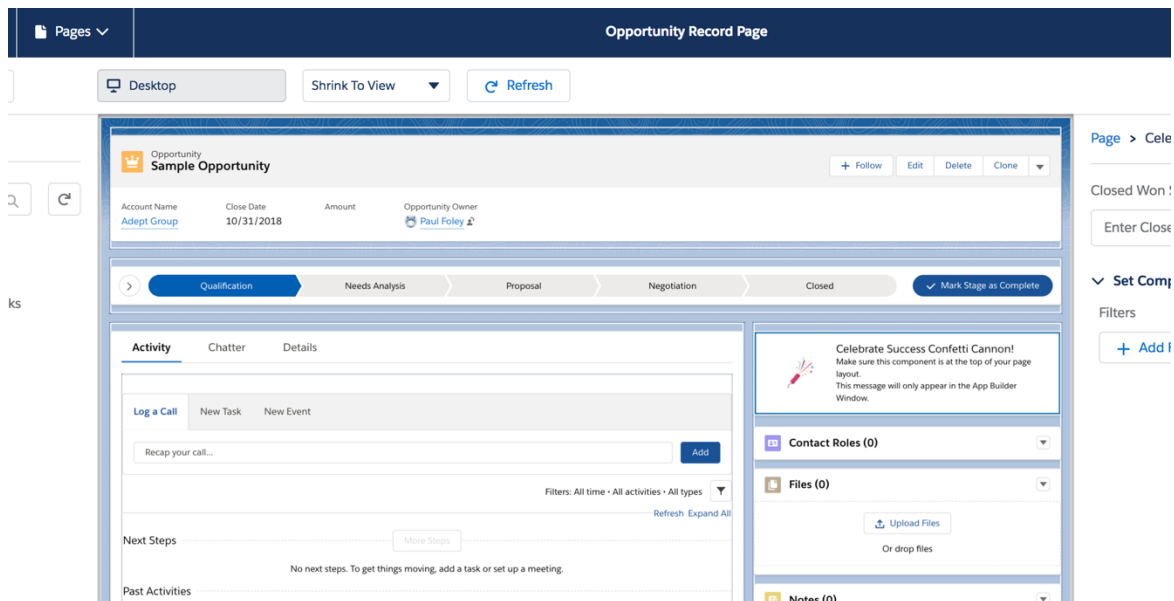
Pages

Opportunity Record Page

Desktop

Shrink To View

Refresh

ks

Opportunity
Sample Opportunity

+ Follow | Edit | Delete | Clone

Account Name
Adept Group

Close Date
10/31/2018

Amount

Opportunity Owner
Paul Foley

Qualification | Needs Analysis | Proposal | Negotiation | Closed

Mark Stage as Complete

Activity | Chatter | Details

Log a Call | New Task | New Event

Recap your call...

Add

Filters: All time • All activities • All types

Refresh Expand All

Next Steps

More Steps

No next steps. To get things moving, add a task or set up a meeting.

Past Activities

Celebrate Success Confetti Cannon!
Make sure this component is at the top of your page layout.
This message will only appear in the App Builder Window.

Contact Roles (0)

Files (0)

Upload Files

Or drop files

Notes (0)

Page > Cele

Closed Won S

Enter Close

Set Comp

Filters

+ Add F